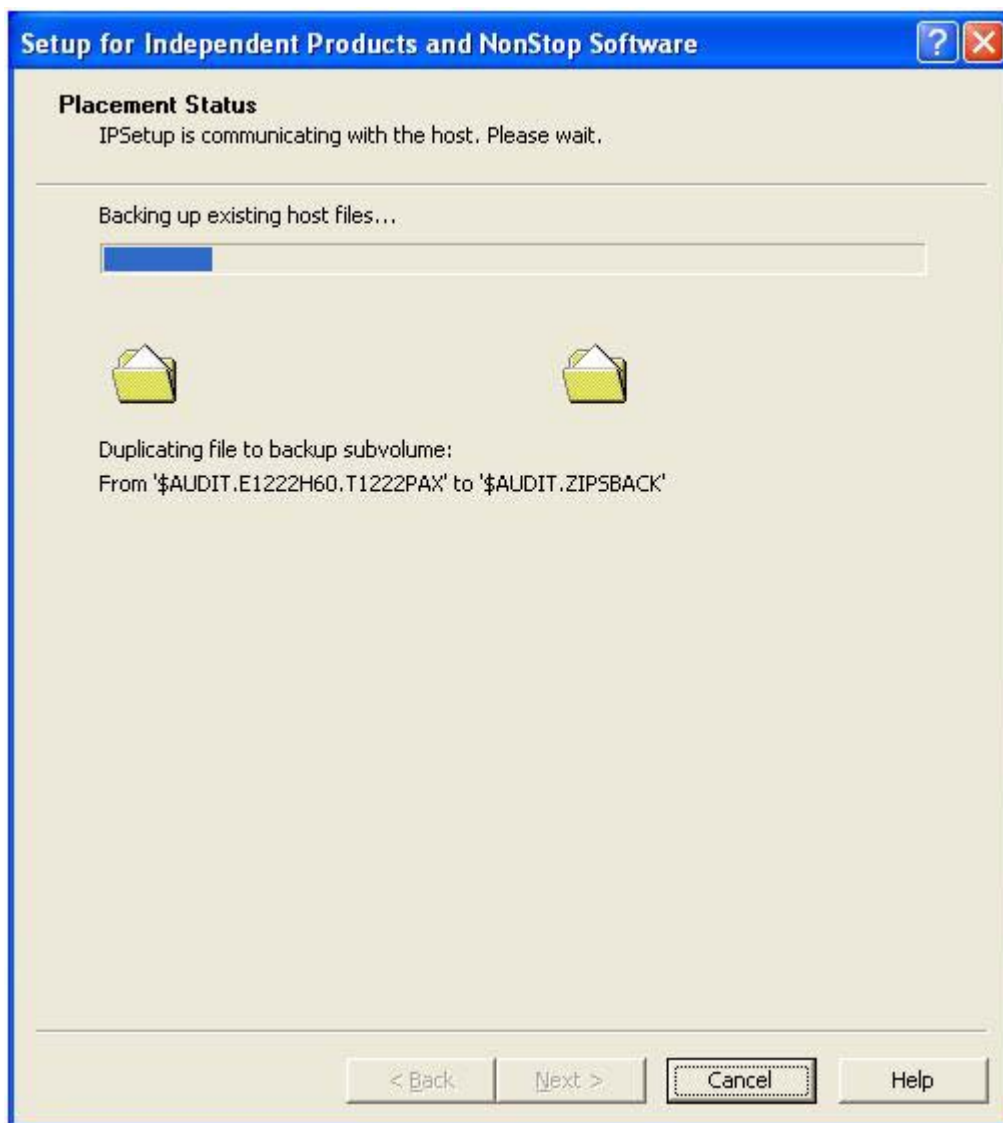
Setup for Independent Products and NonStop Software

Placement Status
IPSetup is communicating with the host. Please wait.

Backing up existing host files...

Duplicating file to backup subvolume:
From '$AUDIT.E1222H60.T1222PAX' to '$AUDIT.ZIPSBACK'

< Back Next > Cancel Help